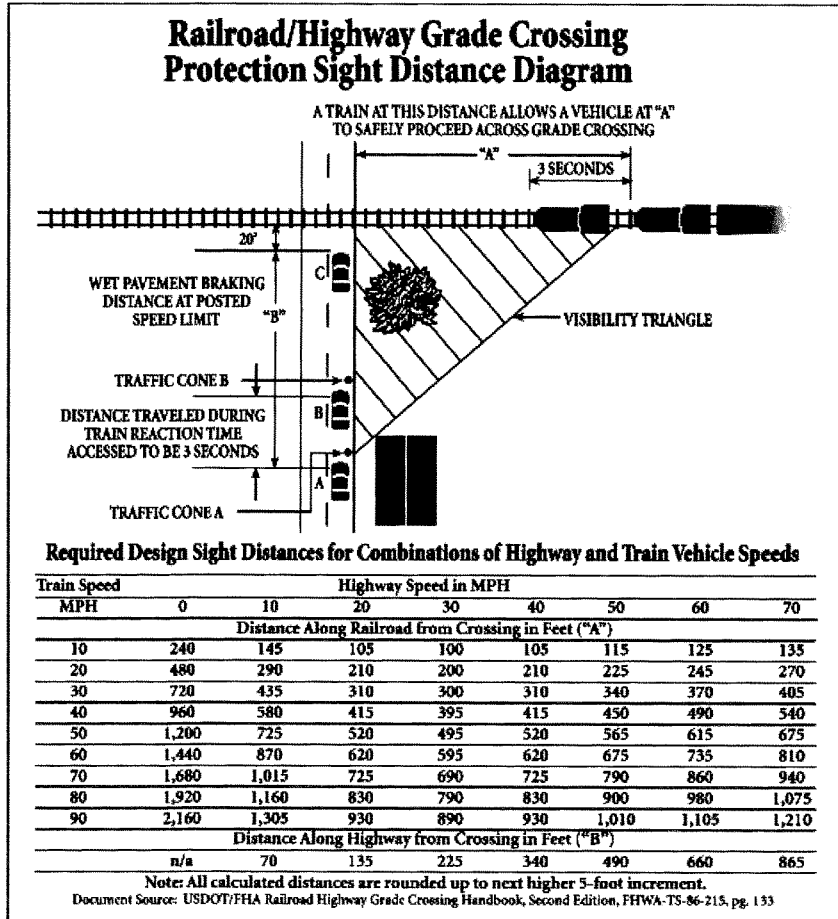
Railroad/Highway Grade Crossing
Protection Sight Distance Diagram

A TRAIN AT THIS DISTANCE ALLOWS A VEHICLE AT "A" TO SAFELY PROCEED ACROSS GRADE CROSSING

"A"

3 SECONDS

20'

C

WET PAVEMENT BRAKING DISTANCE AT POSTED SPEED LIMIT

"B"

VISIBILITY TRIANGLE

TRAFFIC CONE B

B

DISTANCE TRAVELED DURING TRAIN REACTION TIME ACCESSED TO BE 3 SECONDS

A

TRAFFIC CONE A

Required Design Sight Distances for Combinations of Highway and Train Vehicle Speeds

| Train Speed | Highway Speed in MPH | | | | | | | |
|---|---|---|---|---|---|---|---|---|
| MPH | 0 | 10 | 20 | 30 | 40 | 50 | 60 | 70 |
| | Distance Along Railroad from Crossing in Feet ("A") | | | | | | | |
| 10 | 240 | 145 | 105 | 100 | 105 | 115 | 125 | 135 |
| 20 | 480 | 290 | 210 | 200 | 210 | 225 | 245 | 270 |
| 30 | 720 | 435 | 310 | 300 | 310 | 340 | 370 | 405 |
| 40 | 960 | 580 | 415 | 395 | 415 | 450 | 490 | 540 |
| 50 | 1,200 | 725 | 520 | 495 | 520 | 565 | 615 | 675 |
| 60 | 1,440 | 870 | 620 | 595 | 620 | 675 | 735 | 810 |
| 70 | 1,680 | 1,015 | 725 | 690 | 725 | 790 | 860 | 940 |
| 80 | 1,920 | 1,160 | 830 | 790 | 830 | 900 | 980 | 1,075 |
| 90 | 2,160 | 1,305 | 930 | 890 | 930 | 1,010 | 1,105 | 1,210 |
| | Distance Along Highway from Crossing in Feet ("B") | | | | | | | |
| | n/a | 70 | 135 | 225 | 340 | 490 | 660 | 865 |

Note: All calculated distances are rounded up to next higher 5-foot increment.
Document Source: USDOT/FHA Railroad Highway Grade Crossing Handbook, Second Edition, FHWA-TS-86-215, pg. 133